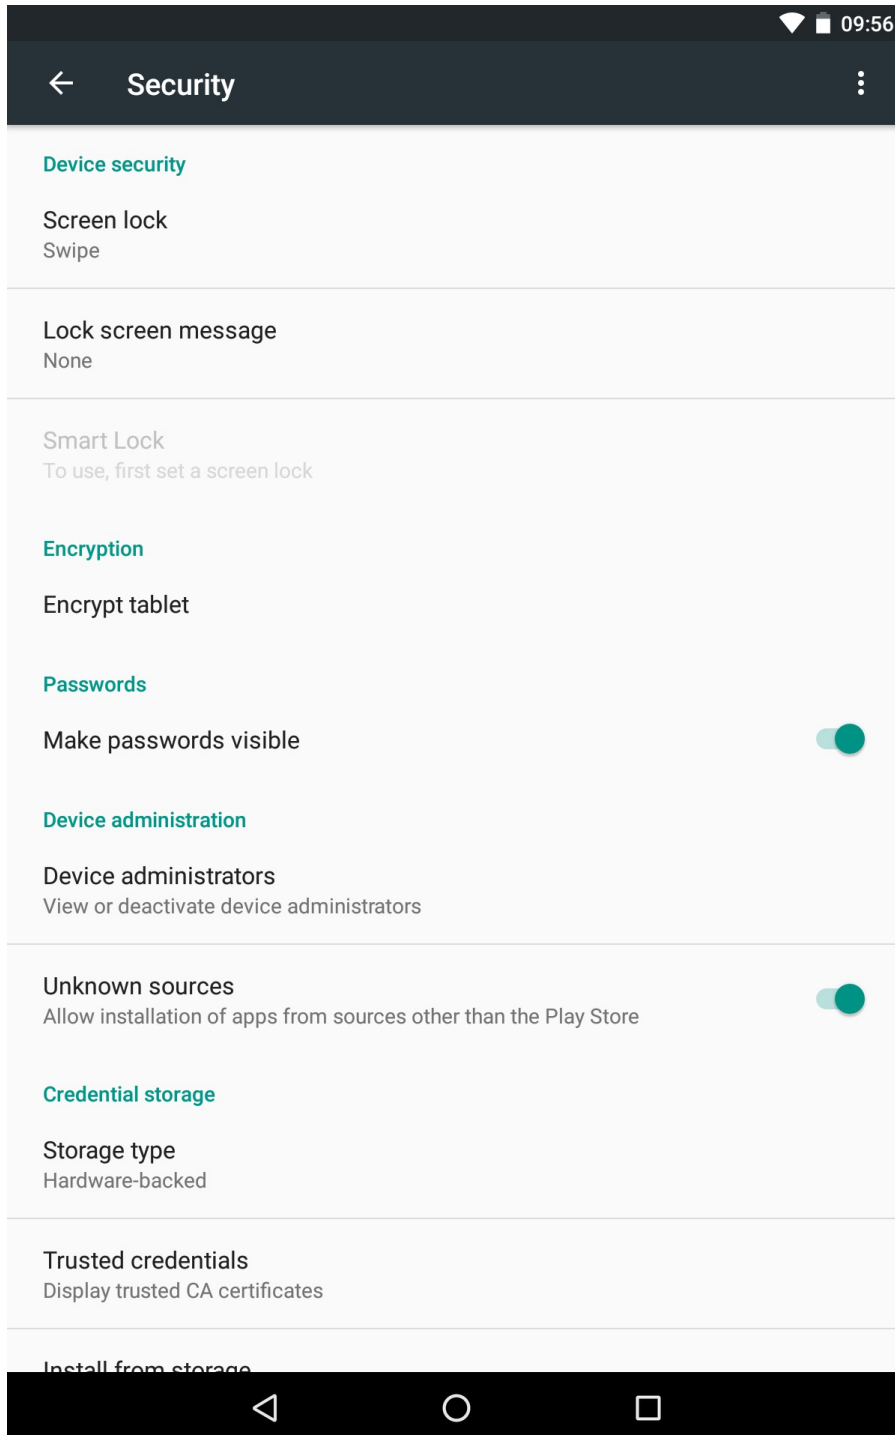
09:56

Security

Device security

Screen lock
Swipe

Lock screen message
None

Smart Lock
To use, first set a screen lock

Encryption

Encrypt tablet

Passwords

Make passwords visible

Device administration

Device administrators
View or deactivate device administrators

Unknown sources
Allow installation of apps from sources other than the Play Store

Credential storage

Storage type
Hardware-backed

Trusted credentials
Display trusted CA certificates

Install from storage